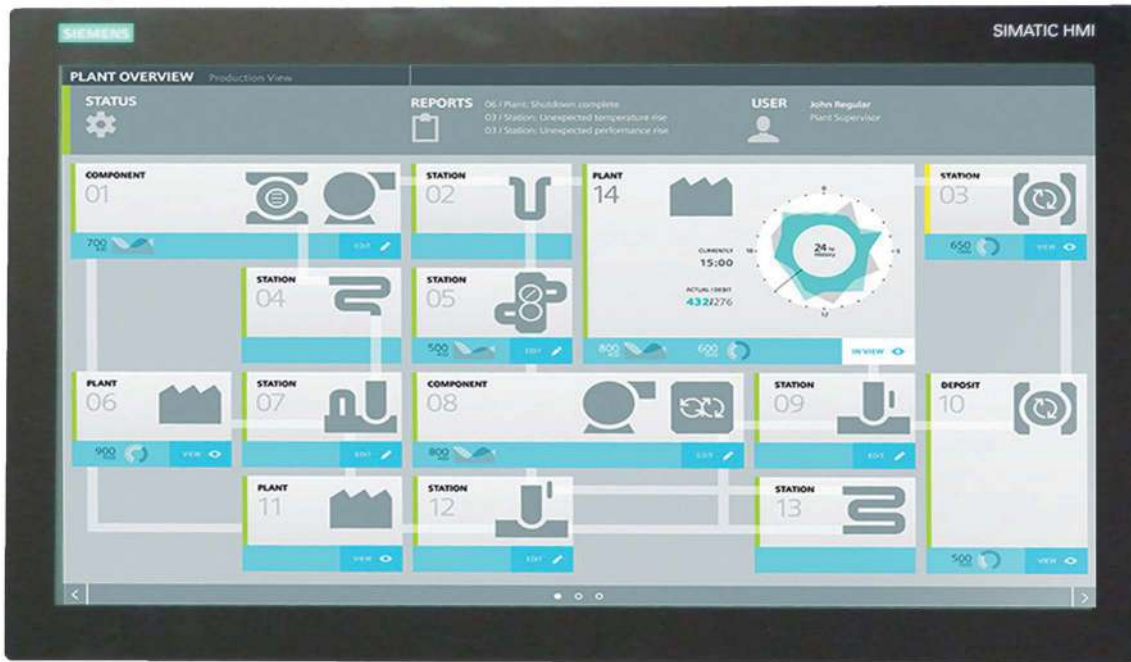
SIEMENS

SIMATIC HMI

PLANT OVERVIEW Production View

STATUS

REPORTS 06 / Plant: Shutdown complete
03 / Station: Unexpected temperature rise
03 / Station: Unexpected performance rise

USER John Regular
Plant Supervisor

COMPONENT
01
700
EDIT

STATION
02

PLANT
14
CURRENTLY
15:00
ACTUAL / DEBIT
432/276
24 hr
History
800
600
IN VIEW

STATION
03
650
VIEW

STATION
04

STATION
05
500
EDIT

PLANT
06
900
VIEW

STATION
07
EDIT

COMPONENT
08
800
EDIT

STATION
09
EDIT

DEPOSIT
10
500
VIEW

PLANT
11
VIEW

STATION
12
EDIT

STATION
13